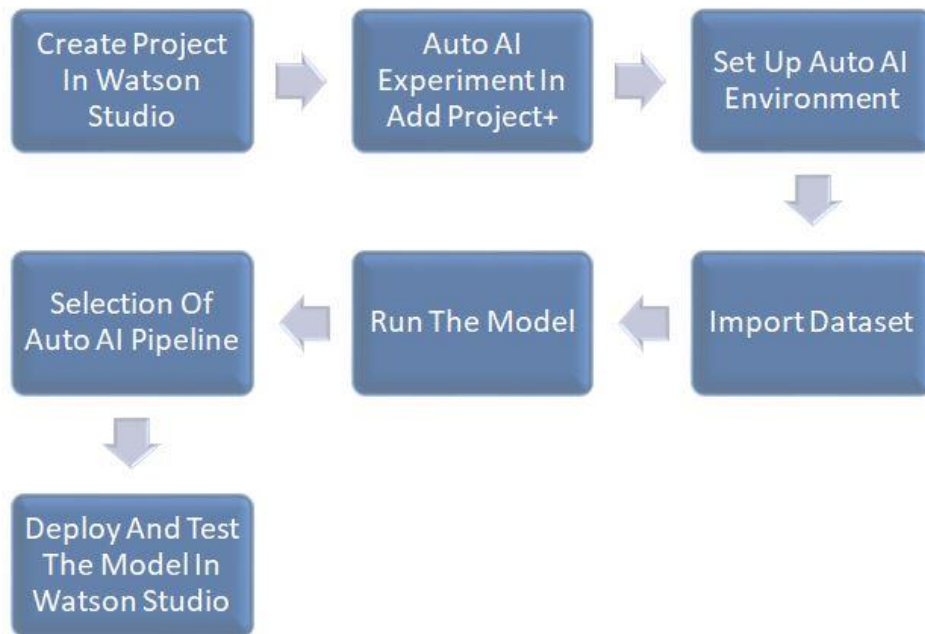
Create Project In Watson Studio

Auto AI Experiment In Add Project+

Set Up Auto AI Environment

Import Dataset

Run The Model

Selection Of Auto AI Pipeline

Deploy And Test The Model In Watson Studio